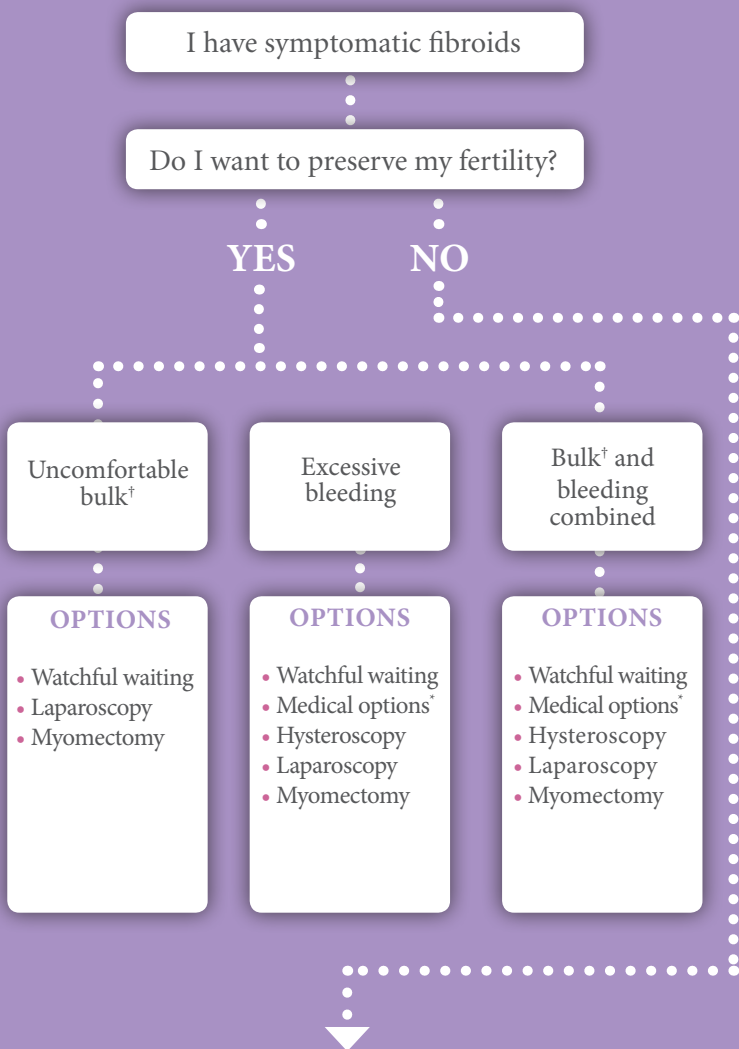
I have symptomatic fibroids

Do I want to preserve my fertility?

YES

NO

Uncomfortable bulk†

Excessive bleeding

Bulk† and bleeding combined

OPTIONS

• Watchful waiting
• Laparoscopy
• Myomectomy

OPTIONS

• Watchful waiting
• Medical options*
• Hysteroscopy
• Laparoscopy
• Myomectomy

OPTIONS

• Watchful waiting
• Medical options*
• Hysteroscopy
• Laparoscopy
• Myomectomy